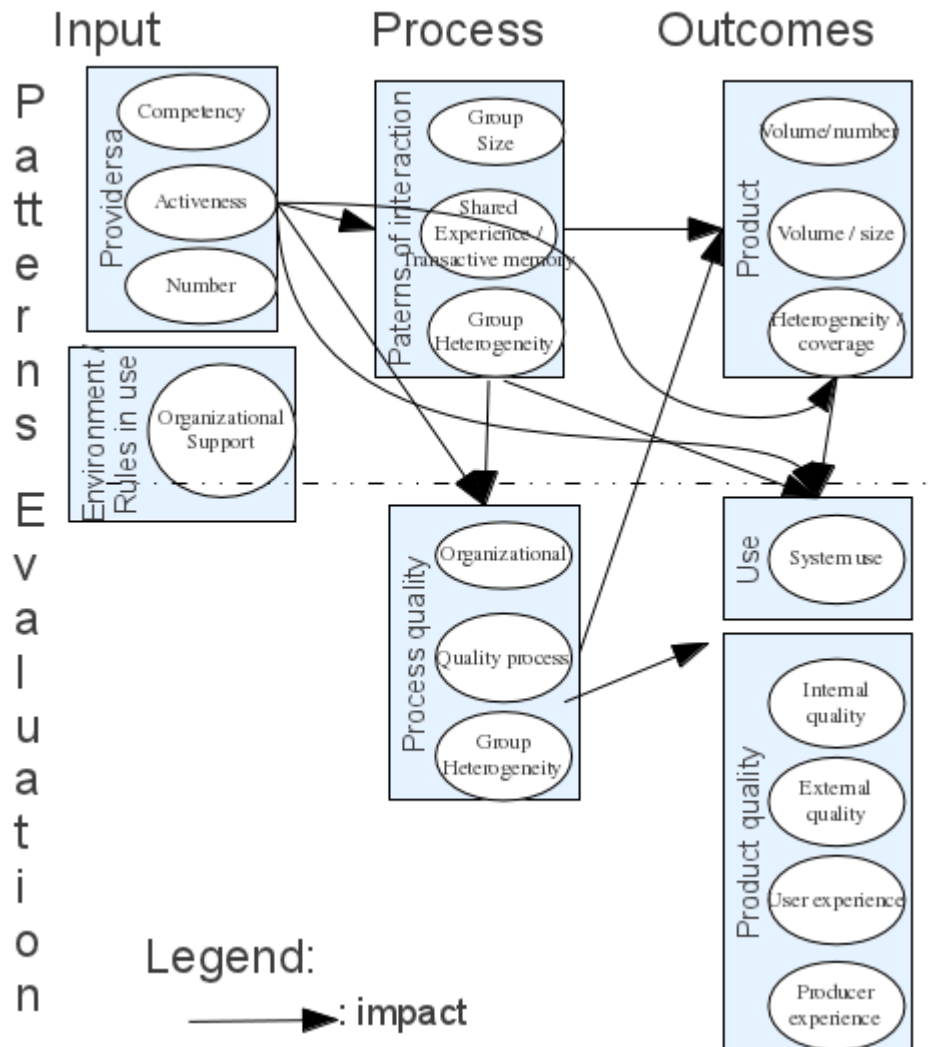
Input

Process

Outcomes

Patterns

Evaluation

Providersa

Competency

Activeness

Number

Environment / Rules in use

Organizational Support

Paterns of interaction

Group Size

Shared Experience / Transactive memory

Group Heterogeneity

Product

Volume/number

Volume / size

Heterogeneity / coverage

Process quality

Organizational

Quality process

Group Heterogeneity

Use

System use

Product quality

Internal quality

External quality

User experience

Producer experience

Legend:

: impact